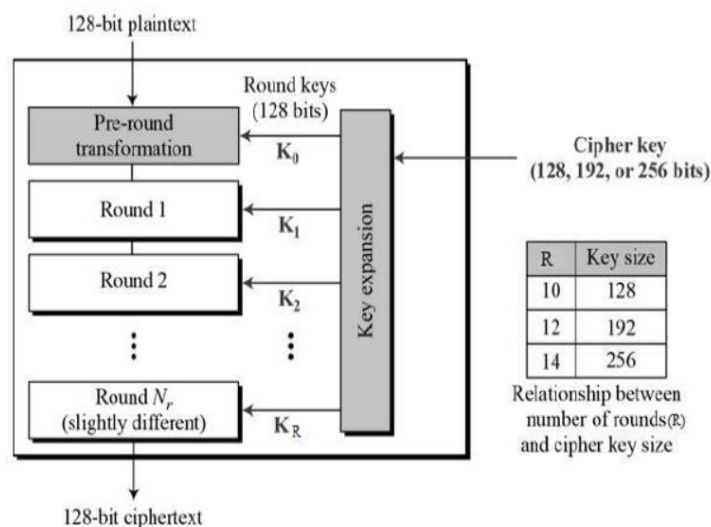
128-bit plaintext

Round keys (128 bits)

Pre-round transformation

$K_0$

Cipher key (128, 192, or 256 bits)

Round 1

$K_1$

Round 2

$K_2$

Key expansion

⋮

⋮

Round $N_r$ (slightly different)

$K_R$

| R | Key size |
|---|---|
| 10 | 128 |
| 12 | 192 |
| 14 | 256 |

Relationship between number of rounds(R) and cipher key size

128-bit ciphertext